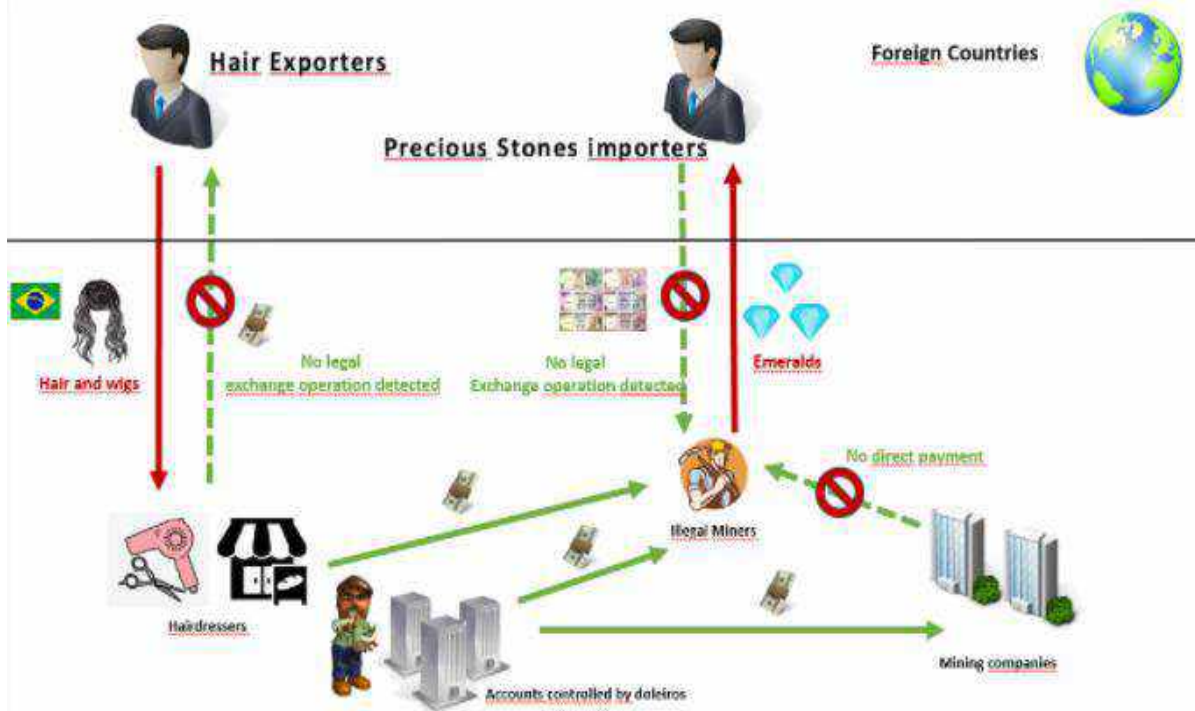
Hair Exporters

Precious Stones importers

Foreign Countries

Hair and wigs

No legal exchange operation detected

No legal Exchange operation detected

Emeralds

No direct payment

Ilegal Miners

Hairdressers

Accounts controlled by doleiros

Mining companies